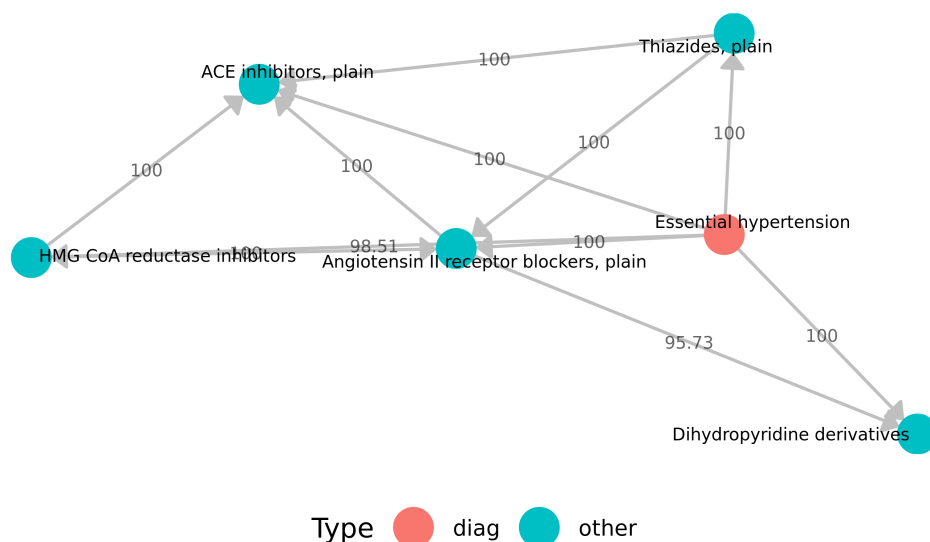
Thiazides, plain

ACE inhibitors, plain

100

100

100

100

100

100

Essential hypertension

HMG CoA reductase inhibitors

100

98.51

100

Angiotensin II receptor blockers, plain

95.73

100

Dihydropyridine derivatives

Type diag other